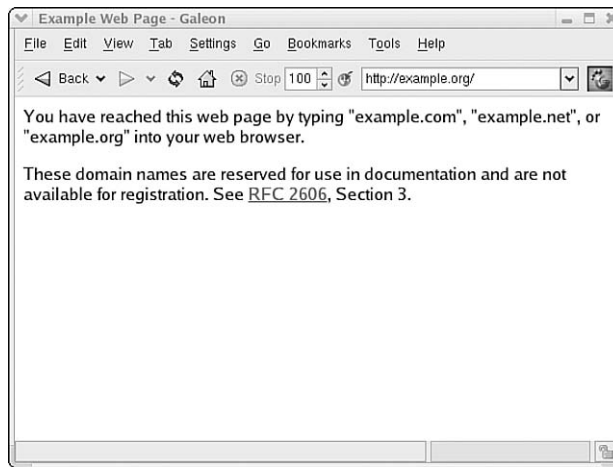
Example Web Page - Galeon

File Edit View Tab Settings Go Bookmarks Tools Help

Back Stop 100 http://example.org/

You have reached this web page by typing "example.com", "example.net", or "example.org" into your web browser.

These domain names are reserved for use in documentation and are not available for registration. See RFC 2606, Section 3.